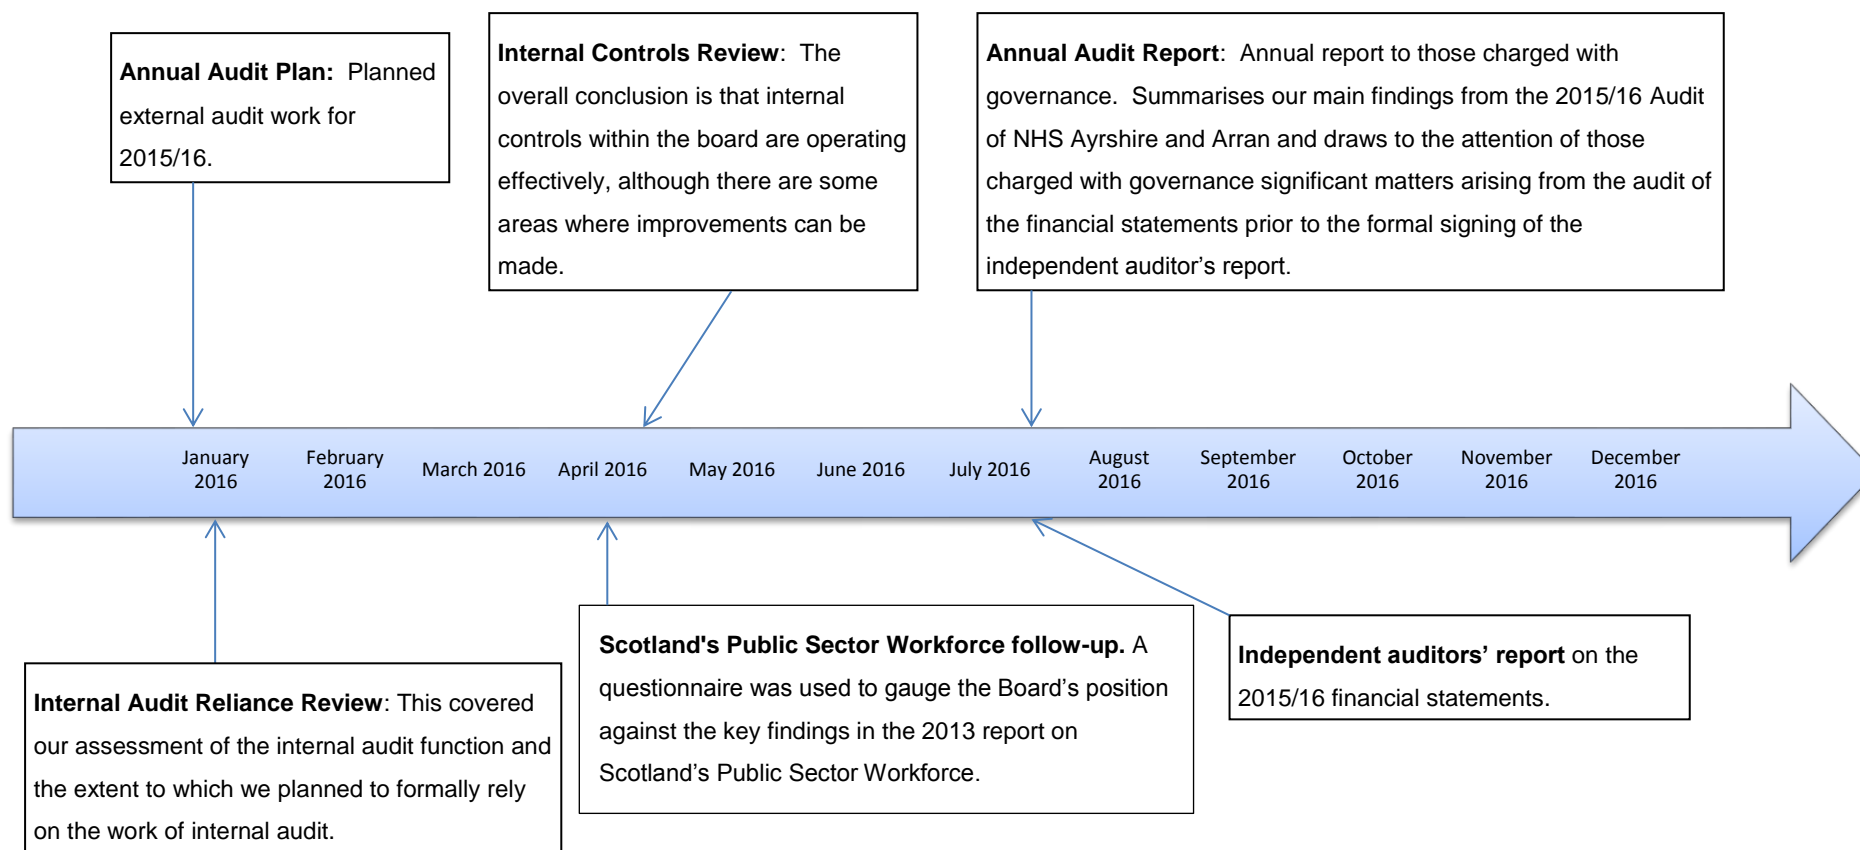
**Annual Audit Plan:** Planned external audit work for 2015/16.

**Internal Controls Review**: The overall conclusion is that internal controls within the board are operating effectively, although there are some areas where improvements can be made.

**Annual Audit Report**: Annual report to those charged with governance. Summarises our main findings from the 2015/16 Audit of NHS Ayrshire and Arran and draws to the attention of those charged with governance significant matters arising from the audit of the financial statements prior to the formal signing of the independent auditor's report.

January 2016
February 2016
March 2016
April 2016
May 2016
June 2016
July 2016
August 2016
September 2016
October 2016
November 2016
December 2016

**Internal Audit Reliance Review**: This covered our assessment of the internal audit function and the extent to which we planned to formally rely on the work of internal audit.

**Scotland's Public Sector Workforce follow-up.** A questionnaire was used to gauge the Board's position against the key findings in the 2013 report on Scotland's Public Sector Workforce.

**Independent auditors' report** on the 2015/16 financial statements.